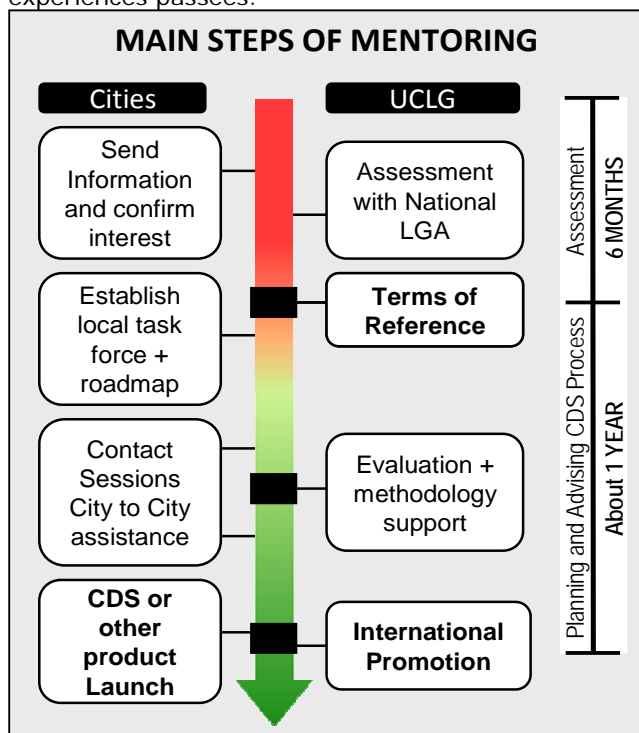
experiences passees.

MAIN STEPS OF MENTORING

Cities

UCLG

Send Information and confirm interest

Assessment with National LGA

Establish local task force + roadmap

Terms of Reference

Contact Sessions City to City assistance

Evaluation + methodology support

CDS or other product Launch

International Promotion

Assessment

6 MONTHS

Planning and Advising CDS Process

About 1 YEAR